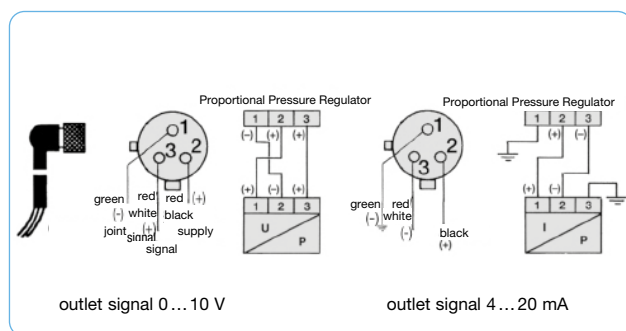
Proportional Pressure Regulator

1
3
2
green
(-)
joint
red
white
(+)
sinnal
signal
red
black
(+)
supply

| 1 | 2 | 3 |
|---|---|---|
| (-) | (+) | (+) |

| (+) | (-) | (+) |
|---|---|---|
| 1 | 2 | 3 |

U
P

Proportional Pressure Regulator

1
3
2
green
(-)
red
white
(-)
black
(+)

| 1 | 2 | 3 |
|---|---|---|
| | (+) | (-) |

| (+) | (-) | |
|---|---|---|
| 1 | 2 | 3 |

I
P

outlet signal 0…10 V

outlet signal 4…20 mA